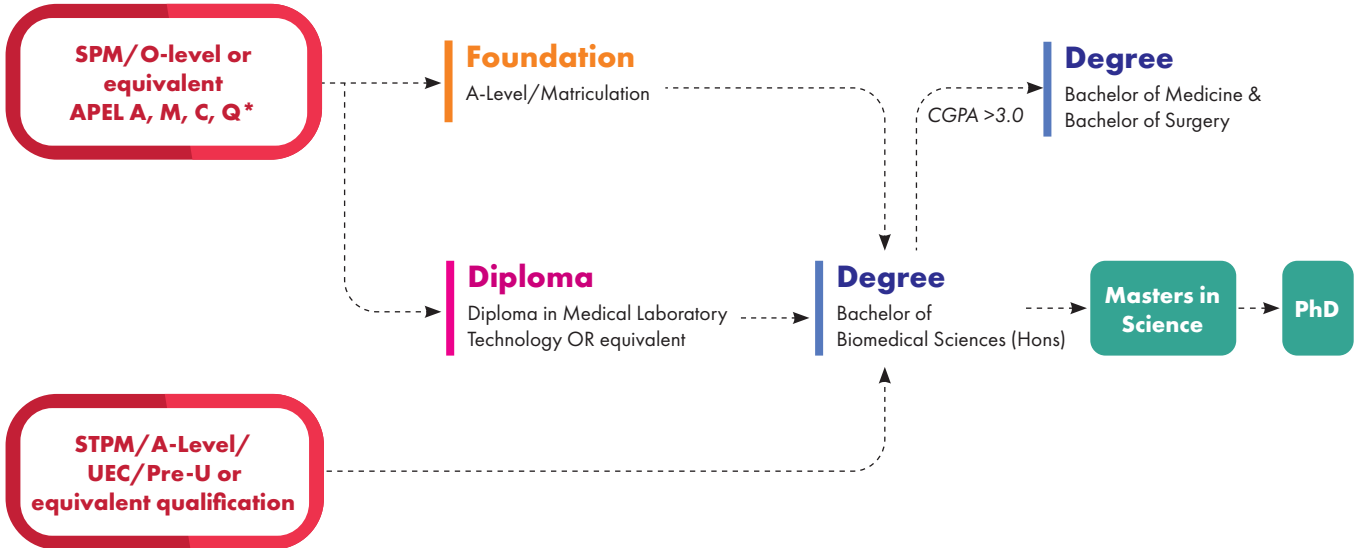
SPM/O-level or equivalent APEL A, M, C, Q*

Foundation
A-Level/Matriculation

CGPA >3.0

Degree
Bachelor of Medicine & Bachelor of Surgery

Diploma
Diploma in Medical Laboratory Technology OR equivalent

Degree
Bachelor of Biomedical Sciences (Hons)

Masters in Science

PhD

STPM/A-Level/ UEC/Pre-U or equivalent qualification